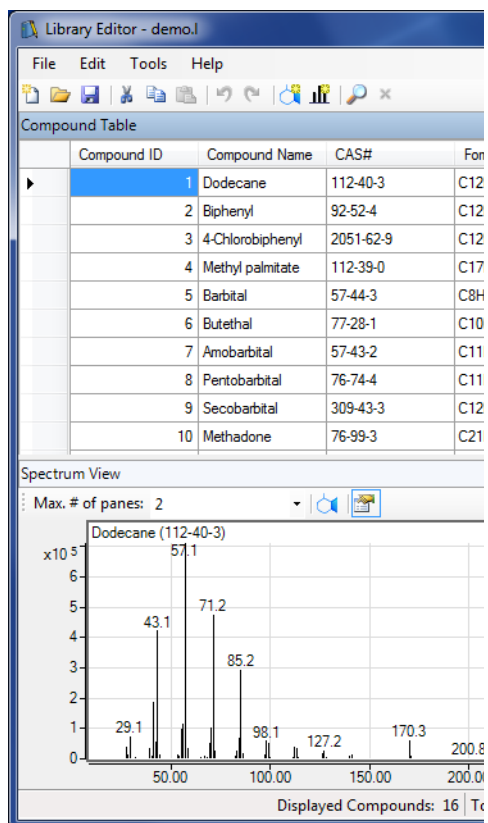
Library Editor - demo.l

File Edit Tools Help

Compound Table

| | Compound ID | Compound Name | CAS# | For |
|---|---|---|---|---|
| ▶ | 1 | Dodecane | 112-40-3 | C12 |
| | 2 | Biphenyl | 92-52-4 | C12 |
| | 3 | 4-Chlorobiphenyl | 2051-62-9 | C12 |
| | 4 | Methyl palmitate | 112-39-0 | C17 |
| | 5 | Barbital | 57-44-3 | C8H |
| | 6 | Butethal | 77-28-1 | C10 |
| | 7 | Amobarbital | 57-43-2 | C11 |
| | 8 | Pentobarbital | 76-74-4 | C11 |
| | 9 | Secobarbital | 309-43-3 | C12 |
| | 10 | Methadone | 76-99-3 | C21 |

Spectrum View

Max. # of panes: 2

Dodecane (112-40-3)

x10 5

57.1

5-

4-

3-

2-

1-

0-

43.1

71.2

85.2

29.1

98.1

127.2

170.3

200.8

50.00

100.00

150.00

200.00

Displayed Compounds: 16 To